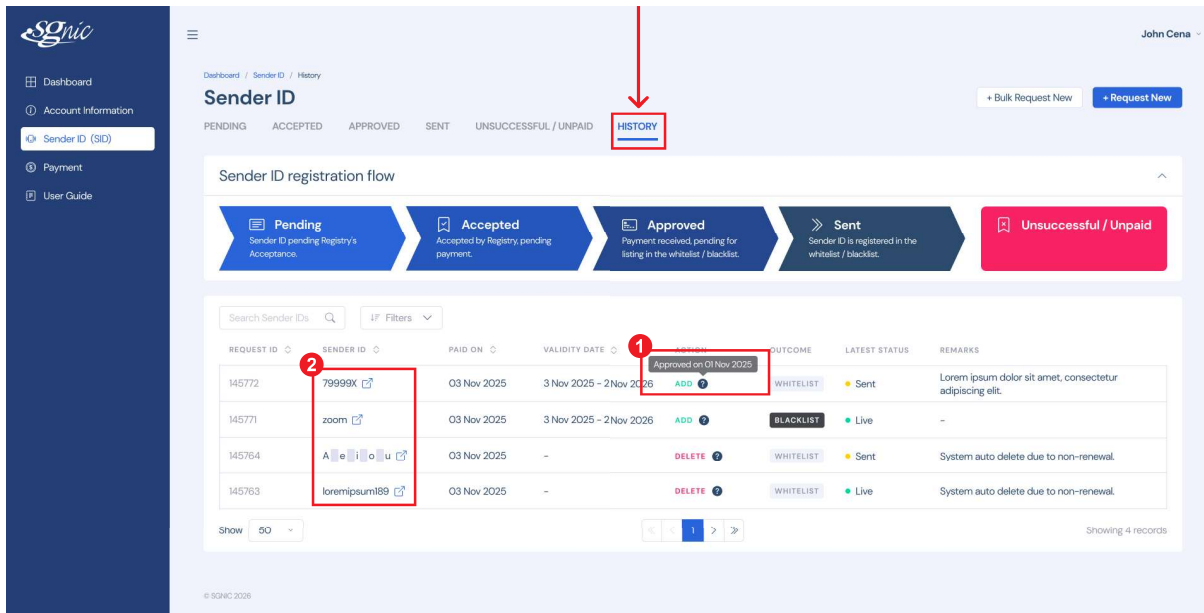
SGnic

Dashboard
Account Information
Sender ID (SID)
Payment
User Guide

John Cena

Dashboard / Sender ID / History

Sender ID

+ Bulk Request New
+ Request New

PENDING ACCEPTED APPROVED SENT UNSUCCESSFUL / UNPAID HISTORY

Sender ID registration flow

Pending
Sender ID pending Registry's Acceptance.

Accepted
Accepted by Registry, pending payment.

Approved
Payment received, pending for listing in the whitelist / blacklist.

Sent
Sender ID is registered in the whitelist / blacklist.

Unsuccessful / Unpaid

Search Sender IDs
Filters

1
2

Approved on 01 Nov 2025

| REQUEST ID | SENDER ID | PAID ON | VALIDITY DATE | ACTION | OUTCOME | LATEST STATUS | REMARKS |
|---|---|---|---|---|---|---|---|
| 145772 | 79999X | 03 Nov 2025 | 3 Nov 2025 - 2 Nov 2026 | ADD | WHITELIST | Sent | Lorem ipsum dolor sit amet, consectetur adipiscing elit. |
| 145771 | zoom | 03 Nov 2025 | 3 Nov 2025 - 2 Nov 2026 | ADD | BLACKLIST | Live | - |
| 145764 | A e i o u | 03 Nov 2025 | - | DELETE | WHITELIST | Sent | System auto delete due to non-renewal. |
| 145763 | loremipsum189 | 03 Nov 2025 | - | DELETE | WHITELIST | Live | System auto delete due to non-renewal. |

Show 50

1

Showing 4 records

© SGNIC 2026